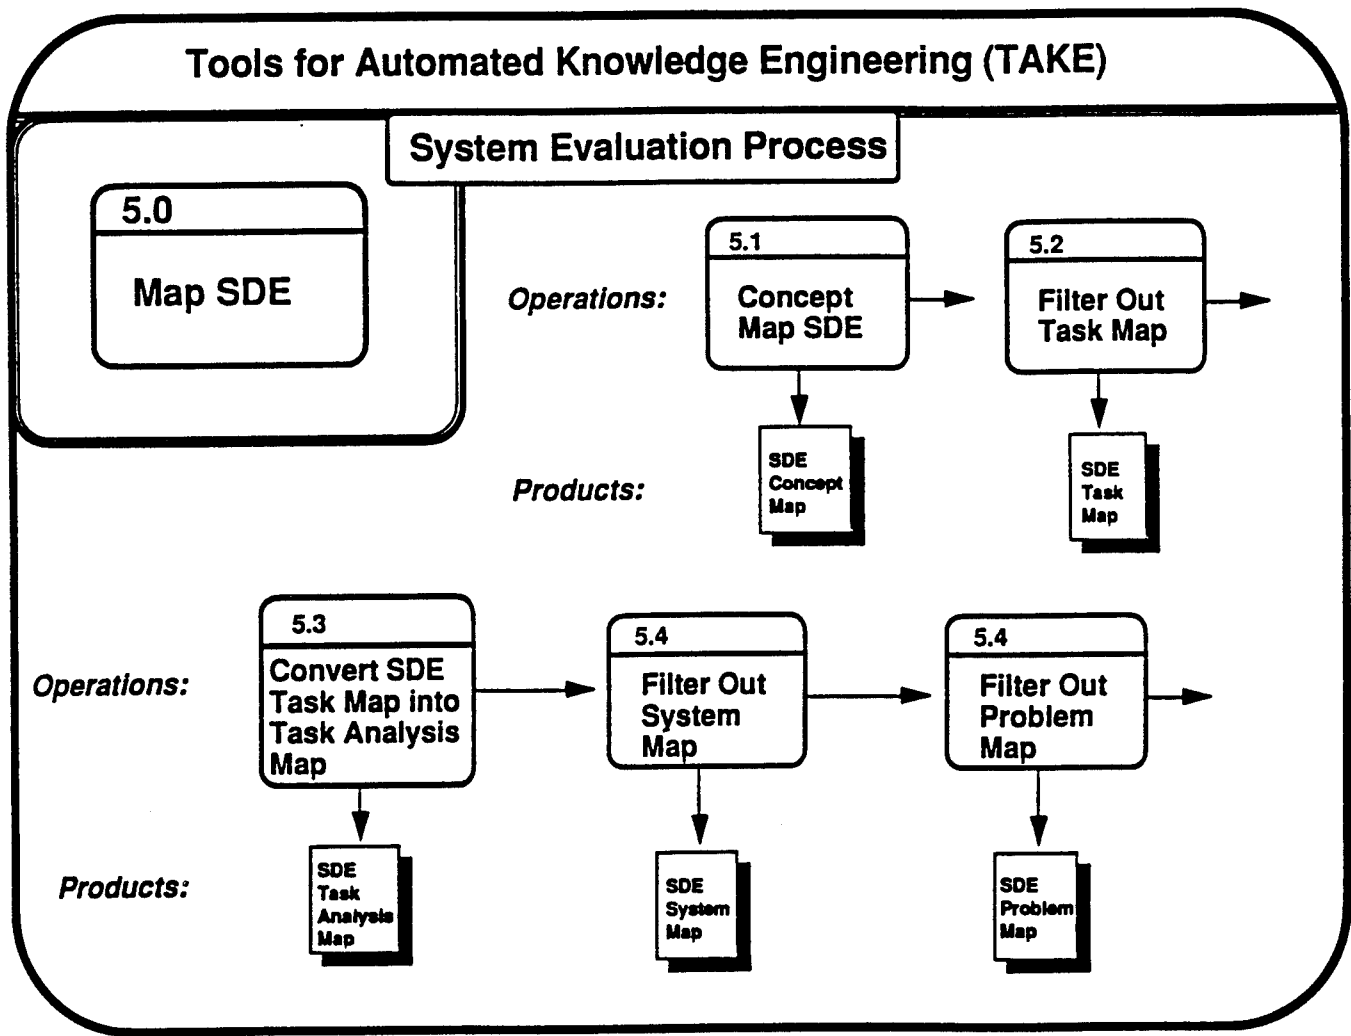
Tools for Automated Knowledge Engineering (TAKE)

System Evaluation Process

5.0

Map SDE

Operations:

5.1

Concept Map SDE

5.2

Filter Out Task Map

Products:

SDE Concept Map

SDE Task Map

5.3

Convert SDE Task Map into Task Analysis Map

5.4

Filter Out System Map

5.4

Filter Out Problem Map

Operations:

Products:

SDE Task Analysis Map

SDE System Map

SDE Problem Map